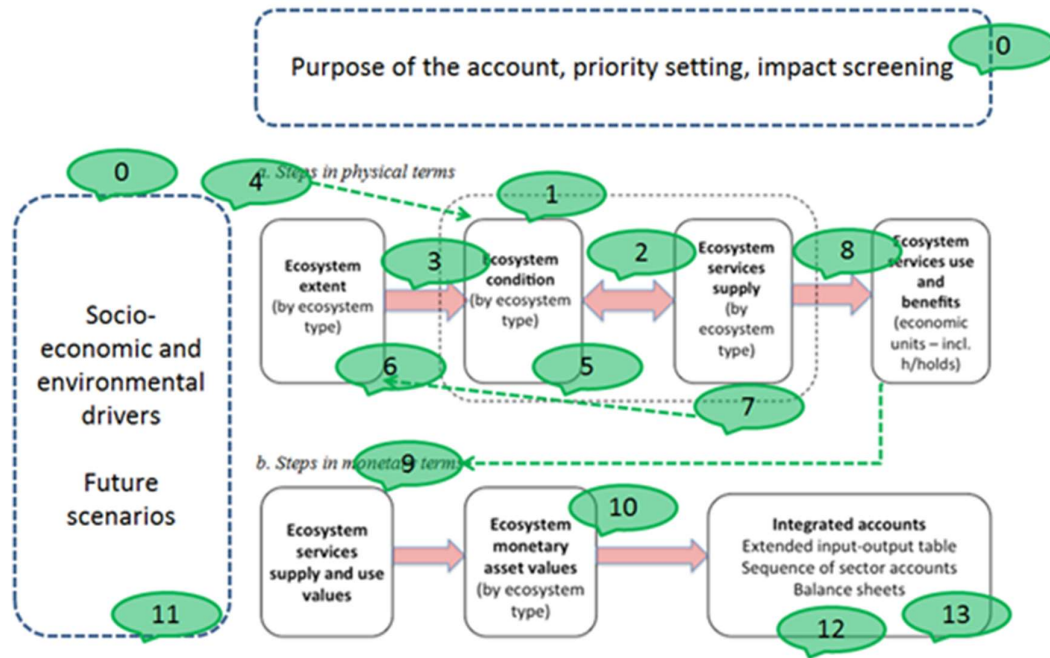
Purpose of the account, priority setting, impact screening

0

0

4

a. Steps in physical terms

1

Ecosystem extent (by ecosystem type)

3

Ecosystem condition (by ecosystem type)

2

Ecosystem services supply (by ecosystem type)

8

Ecosystem services use and benefits (economic units – incl. h/holds)

Socio-economic and environmental drivers

Future scenarios

6

5

7

b. Steps in moneta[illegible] terms

9

Ecosystem services supply and use values

Ecosystem monetary asset values (by ecosystem type)

10

Integrated accounts
Extended input-output table
Sequence of sector accounts
Balance sheets

11

12

13